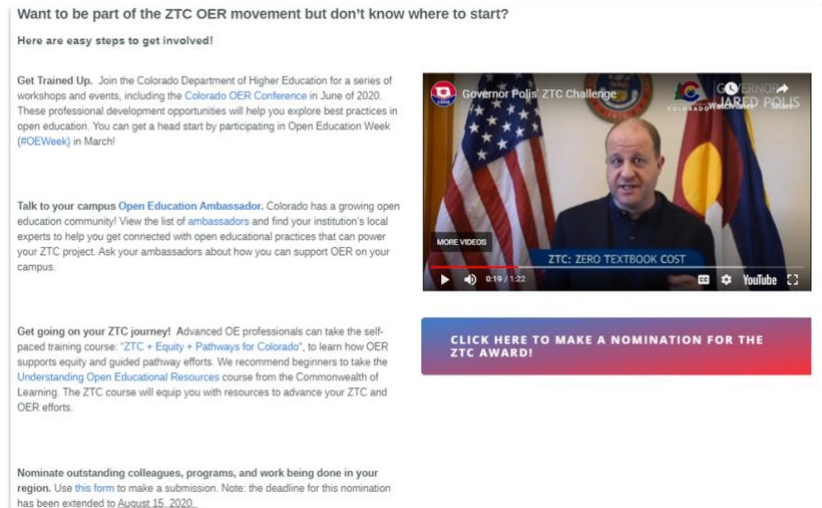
Want to be part of the ZTC OER movement but don't know where to start?

Here are easy steps to get involved!

Get Trained Up. Join the Colorado Department of Higher Education for a series of workshops and events, including the Colorado OER Conference in June of 2020. These professional development opportunities will help you explore best practices in open education. You can get a head start by participating in Open Education Week (#OEWeek) in March!

Talk to your campus Open Education Ambassador. Colorado has a growing open education community! View the list of ambassadors and find your institution's local experts to help you get connected with open educational practices that can power your ZTC project. Ask your ambassadors about how you can support OER on your campus.

Get going on your ZTC journey! Advanced OE professionals can take the self-paced training course: "ZTC + Equity + Pathways for Colorado", to learn how OER supports equity and guided pathway efforts. We recommend beginners to take the Understanding Open Educational Resources course from the Commonwealth of Learning. The ZTC course will equip you with resources to advance your ZTC and OER efforts.

Nominate outstanding colleagues, programs, and work being done in your region. Use this form to make a submission. Note: the deadline for this nomination has been extended to August 15, 2020.

Governor Polis' ZTC Challenge

Watch later

Share

GOVERNOR JARED POLIS

COLORADO

MORE VIDEOS

ZTC: ZERO TEXTBOOK COST

0:19 / 1:22

YouTube

CLICK HERE TO MAKE A NOMINATION FOR THE ZTC AWARD!